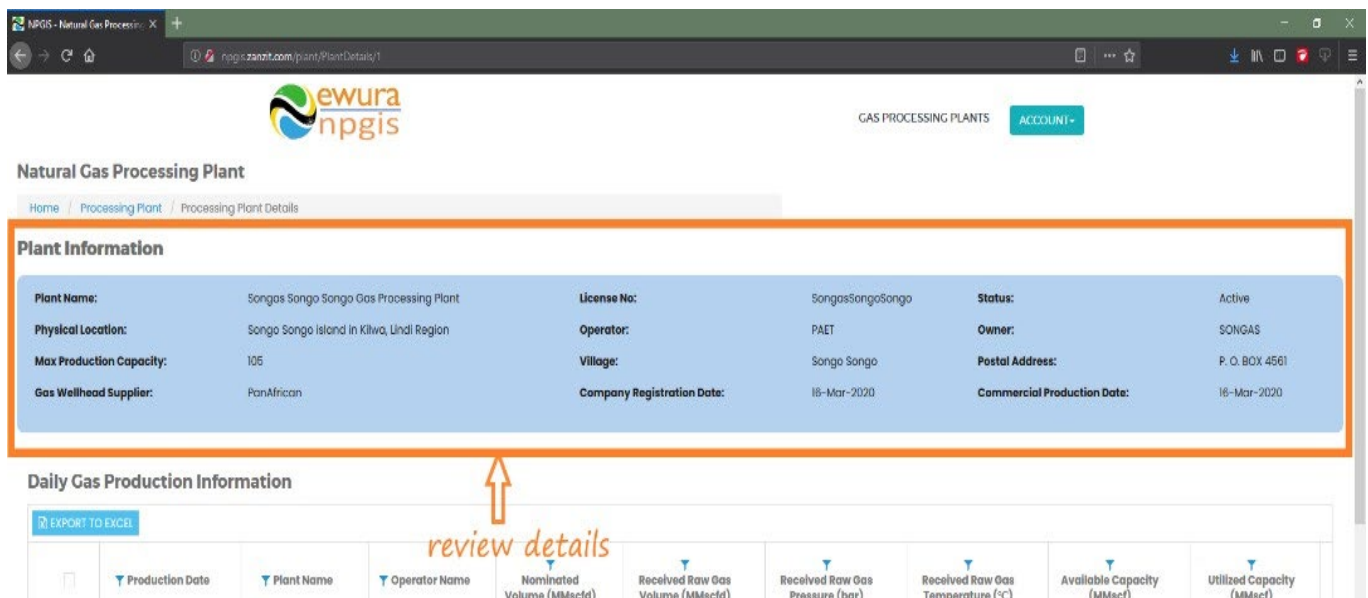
NPGIS - Natural Gas Processing X

npgis.zanzit.com/plant/PlantDetails/1

ewura npgis

GAS PROCESSING PLANTS ACCOUNT

Natural Gas Processing Plant

Home / Processing Plant / Processing Plant Details

Plant Information

| | | | | | |
|---|---|---|---|---|---|
| Plant Name: | Songas Songo Songo Gas Processing Plant | License No: | SongasSongoSongo | Status: | Active |
| Physical Location: | Songo Songo island in Kilwa, Lindi Region | Operator: | PAET | Owner: | SONGAS |
| Max Production Capacity: | 105 | Village: | Songo Songo | Postal Address: | P. O. BOX 4561 |
| Gas Wellhead Supplier: | PanAfrican | Company Registration Date: | 18-Mar-2020 | Commercial Production Date: | 16-Mar-2020 |

review details

Daily Gas Production Information

EXPORT TO EXCEL

| | Production Date | Plant Name | Operator Name | Nominated Volume (MMscfd) | Received Raw Gas Volume (MMscfd) | Received Raw Gas Pressure (bar) | Received Raw Gas Temperature (°C) | Available Capacity (MMscf) | Utilized Capacity (MMscf) |
|---|---|---|---|---|---|---|---|---|---|